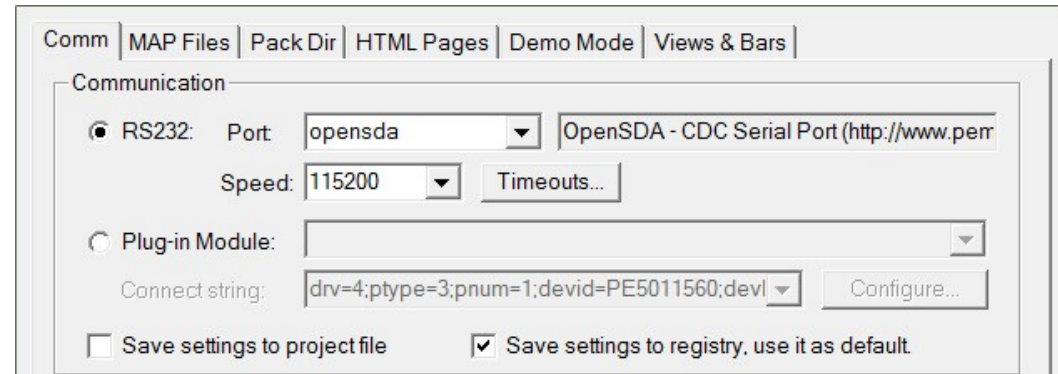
Comm | MAP Files | Pack Dir | HTML Pages | Demo Mode | Views & Bars

Communication

RS232: Port opensda OpenSDA - CDC Serial Port (http://www.pem

Speed: 115200 Timeouts...

Plug-in Module:

Connect string: drv=4;ptype=3;pnum=1;devid=PE5011560;devl Configure...

Save settings to project file

Save settings to registry, use it as default.